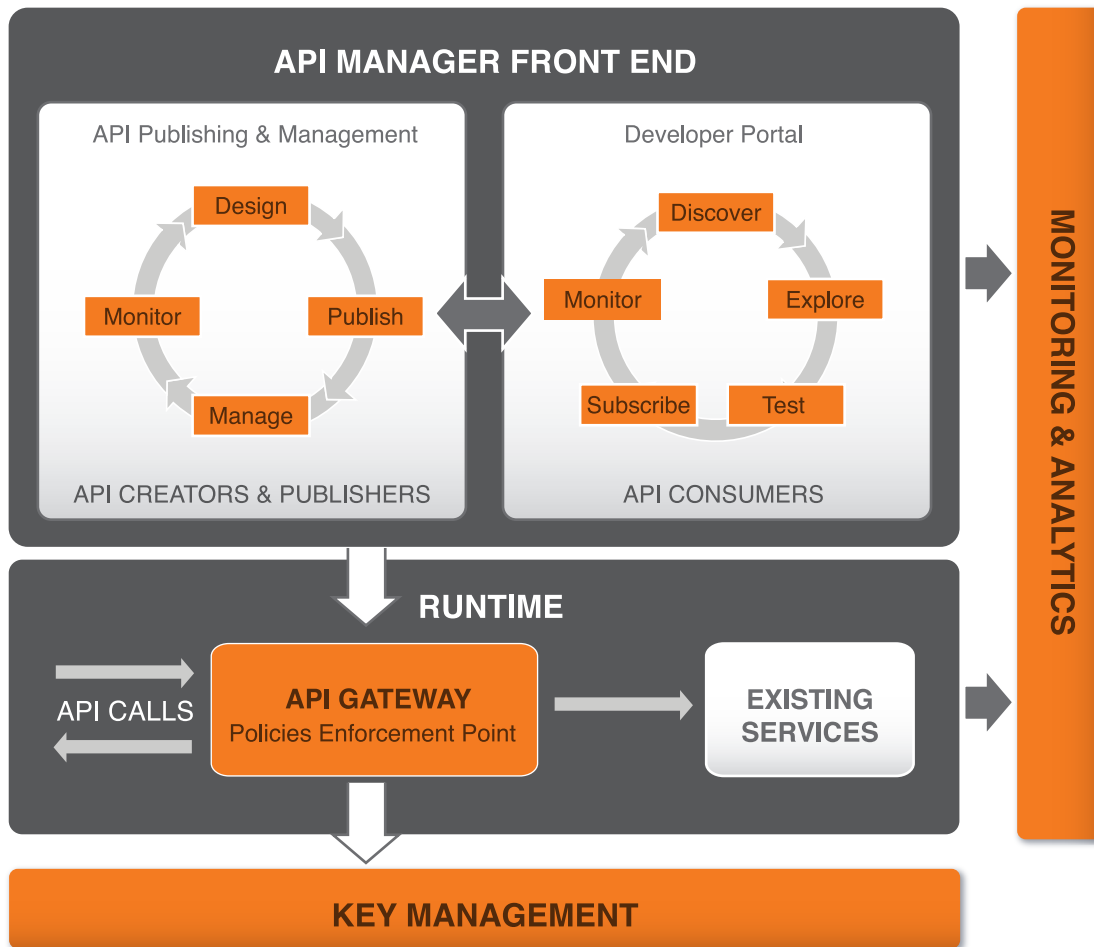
API MANAGER FRONT END

API Publishing & Management

Design

Publish

Manage

Monitor

API CREATORS & PUBLISHERS

Developer Portal

Discover

Explore

Test

Subscribe

Monitor

API CONSUMERS

MONITORING & ANALYTICS

RUNTIME

API CALLS

API GATEWAY
Policies Enforcement Point

EXISTING SERVICES

KEY MANAGEMENT